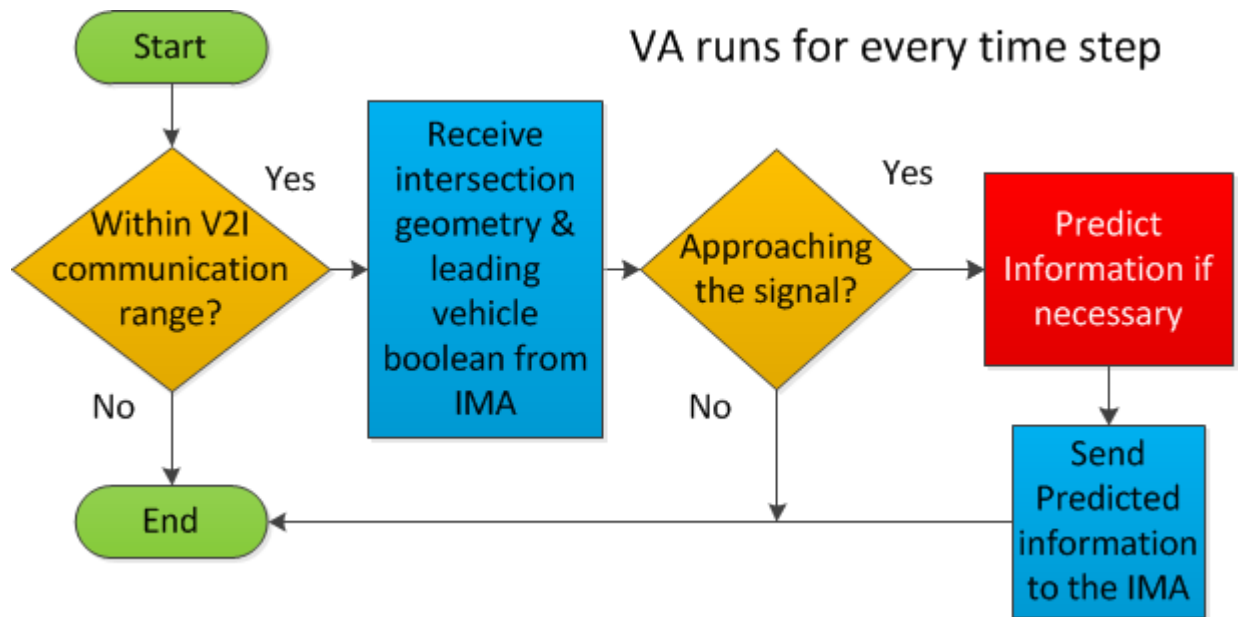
Start

VA runs for every time step

Within V2I communication range?

Yes

Receive intersection geometry & leading vehicle boolean from IMA

Approaching the signal?

Yes

Predict Information if necessary

No

No

Send Predicted information to the IMA

End